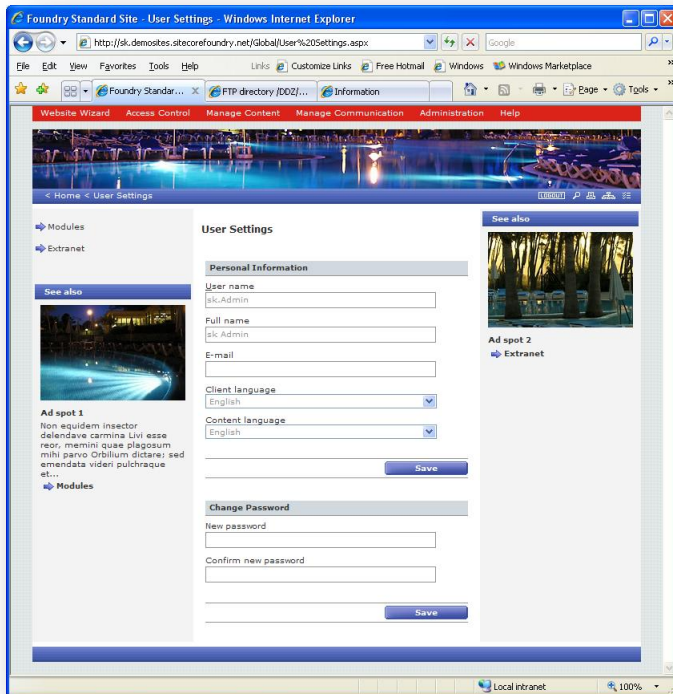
Foundry Standard Site - User Settings - Windows Internet Explorer

http://sk.demosites.sitecorefoundry.net/Global/User%20Settings.aspx

Google

File Edit View Favorites Tools Help

Links Customize Links Free Hotmail Windows Windows Marketplace

Foundry Standar... FTP directory /DDZ/... Information

Page Tools

Website Wizard Access Control Manage Content Manage Communication Administration Help

< Home < User Settings

LOGOUT

Modules

Extranet

See also

Ad spot 1

Non equidem insector delendave carmina Livi esse reor, memini quae plagosum mihi parvo Orbilium dictare; sed emendata videri pulchraque et...

Modules

User Settings

Personal Information

User name

sk.Admin

Full name

sk Admin

E-mail

Client language

English

Content language

English

Save

Change Password

New password

Confirm new password

Save

See also

Ad spot 2

Extranet

Local intranet

100%